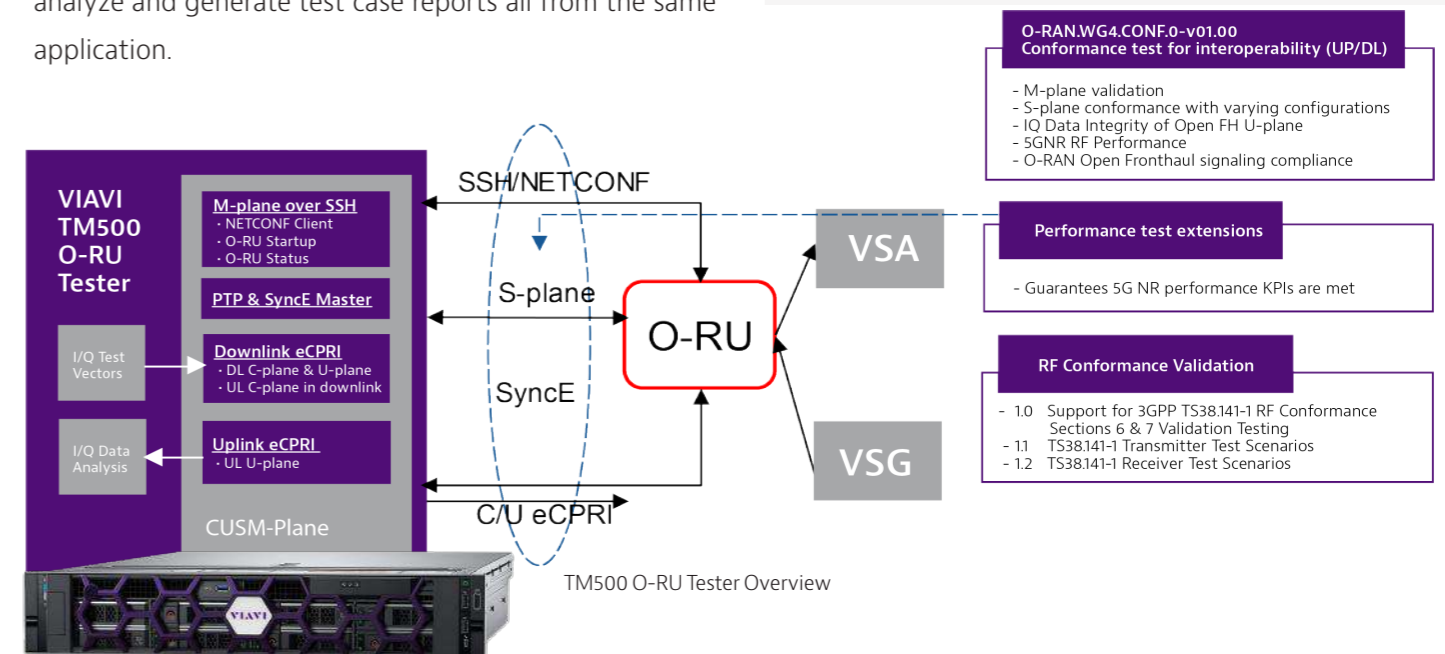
analyze and generate test case reports all from the same application.

VIAVI TM500 O-RU Tester

M-plane over SSH
· NETCONF Client
· O-RU Startup
· O-RU Status

PTP & SyncE Master

I/Q Test Vectors

Downlink eCPRI
· DL C-plane & U-plane
· UL C-plane in downlink

I/Q Data Analysis

Uplink eCPRI
· UL U-plane

CUSM-Plane

SSH/NETCONF

S-plane

SyncE

C/U eCPRI

O-RU

VSA

VSG

VIAVI

TM500 O-RU Tester Overview

O-RAN.WG4.CONF.0-v01.00
Conformance test for interoperability (UP/DL)

- M-plane validation
- S-plane conformance with varying configurations
- IQ Data Integrity of Open FH U-plane
- 5GNR RF Performance
- O-RAN Open Fronthaul signaling compliance

Performance test extensions

- Guarantees 5G NR performance KPIs are met

RF Conformance Validation

- 1.0 Support for 3GPP TS38.141-1 RF Conformance Sections 6 & 7 Validation Testing
- 1.1 TS38.141-1 Transmitter Test Scenarios
- 1.2 TS38.141-1 Receiver Test Scenarios